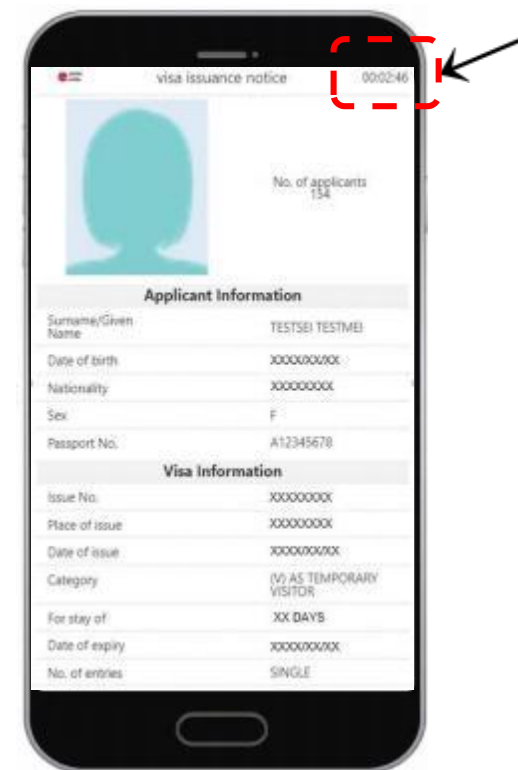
visa issuance notice 00:02:46

No. of applicants
154

Applicant Information

| | |
|---|---|
| Surname/Given Name | TESTSEI TESTMEI |
| Date of birth | XXXX/XX/XX |
| Nationality | XXXXXXXX |
| Sex | F |
| Passport No. | A12345678 |

Visa Information

| | |
|---|---|
| Issue No. | XXXXXXXX |
| Place of issue | XXXXXXXX |
| Date of issue | XXXX/XX/XX |
| Category | (V) AS TEMPORARY VISITOR |
| For stay of | XX DAYS |
| Date of expiry | XXXX/XX/XX |
| No. of entries | SINGLE |